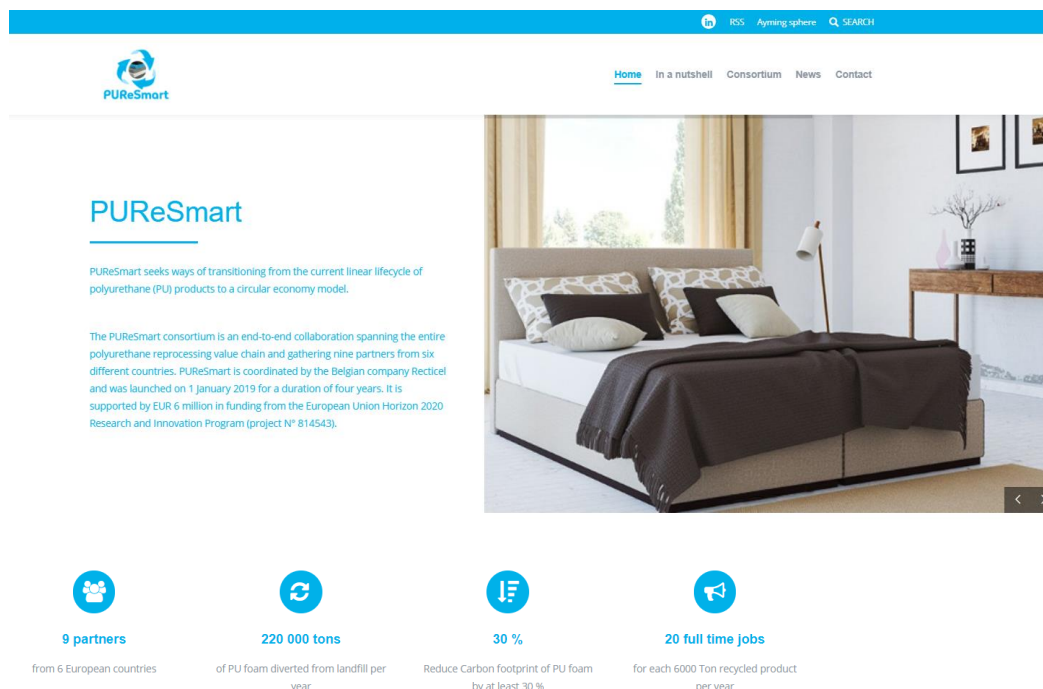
in RSS Ayming sphere SEARCH

PUReSmart

Home In a nutshell Consortium News Contact

PUReSmart

PUReSmart seeks ways of transitioning from the current linear lifecycle of polyurethane (PU) products to a circular economy model.

The PUReSmart consortium is an end-to-end collaboration spanning the entire polyurethane reprocessing value chain and gathering nine partners from six different countries. PUReSmart is coordinated by the Belgian company Recticel and was launched on 1 January 2019 for a duration of four years. It is supported by EUR 6 million in funding from the European Union Horizon 2020 Research and Innovation Program (project N° 814543).

9 partners
from 6 European countries

220 000 tons
of PU foam diverted from landfill per year

30 %
Reduce Carbon footprint of PU foam by at least 30 %

20 full time jobs
for each 6000 Ton recycled product per year